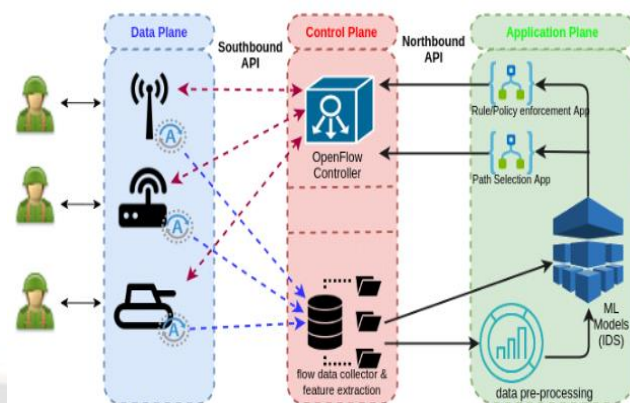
Data Plane

Southbound API

Control Plane

Northbound API

Application Plane

A

A

A

OpenFlow Controller

Rule/Policy enforcement App

Path Selection App

ML Models (IDS)

flow data collector & feature extraction

data pre-processing